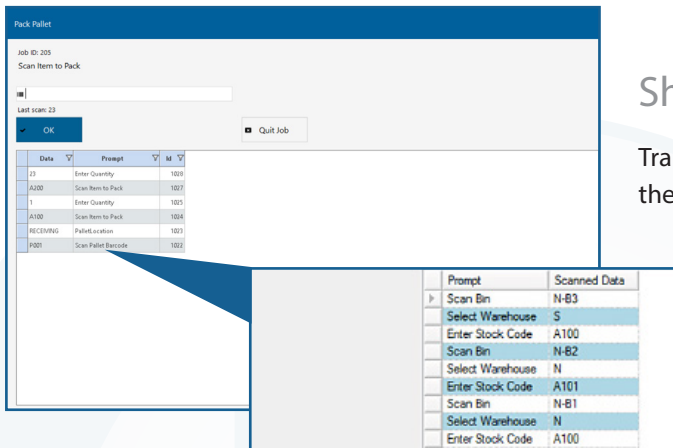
Pack Pallet

Job ID: 205
Scan Item to Pack

Last scan: 23

OK

Quit Job

| Data | Prompt | Id |
|---|---|---|
| 23 | Enter Quantity | 1028 |
| AJ00 | Scan Item to Pack | 1027 |
| 1 | Enter Quantity | 1025 |
| A100 | Scan Item to Pack | 1024 |
| RECEIVING | PalletLocation | 1023 |
| P001 | Scan Pallet Barcode | 1022 |

Sh

Tra
the

| Prompt | Scanned Data |
|---|---|
| Scan Bin | N-B3 |
| Select Warehouse | S |
| Enter Stock Code | A100 |
| Scan Bin | N-B2 |
| Select Warehouse | N |
| Enter Stock Code | A101 |
| Scan Bin | N-B1 |
| Select Warehouse | N |
| Enter Stock Code | A100 |